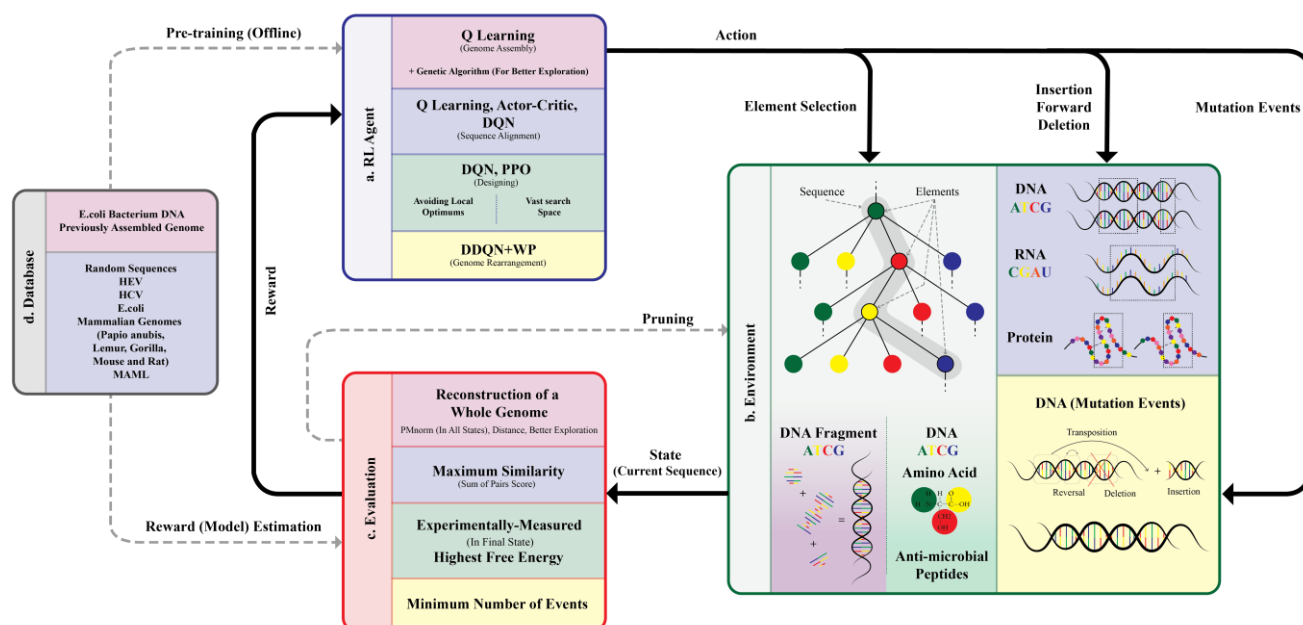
Pre-training (Offline)

a. RL Agent

Q Learning
(Genome Assembly)
+ Genetic Algorithm (For Better Exploration)

Q Learning, Actor-Critic, DQN
(Sequence Alignment)

DQN, PPO
(Designing)
Avoiding Local Optimums
Vast search Space

DDQN+WP
(Genome Rearrangement)

Action

Element Selection

Insertion
Forward
Deletion

Mutation Events

d. Database

E.coli Bacterium DNA
Previously Assembled Genome

Random Sequences
HEV
HCV
E.coli
Mammalian Genomes
(Papio anubis, Lemur, Gorilla, Mouse and Rat)
MAML

Reward

Pruning

b. Environment

Sequence
Elements

DNA
ATCG

RNA
CGAU

Protein

DNA (Mutation Events)
Transposition
Reversal
Deletion
Insertion

DNA Fragment
ATCG

DNA
ATCG
Amino Acid
Anti-microbial Peptides

c. Evaluation

Reconstruction of a Whole Genome
PMnorm (In All States), Distance, Better Exploration

Maximum Similarity
(Sum of Pairs Score)

Experimentally-Measured
(In Final State)
Highest Free Energy

Minimum Number of Events

State
(Current Sequence)

Reward (Model) Estimation